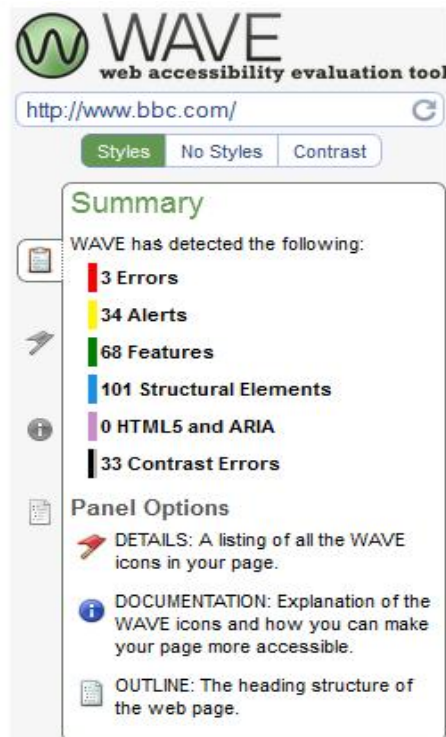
WAVE
web accessibility evaluation tool

http://www.bbc.com/

Styles | No Styles | Contrast

Summary

WAVE has detected the following:

3 Errors

34 Alerts

68 Features

101 Structural Elements

0 HTML5 and ARIA

33 Contrast Errors

Panel Options

DETAILS: A listing of all the WAVE icons in your page.

DOCUMENTATION: Explanation of the WAVE icons and how you can make your page more accessible.

OUTLINE: The heading structure of the web page.